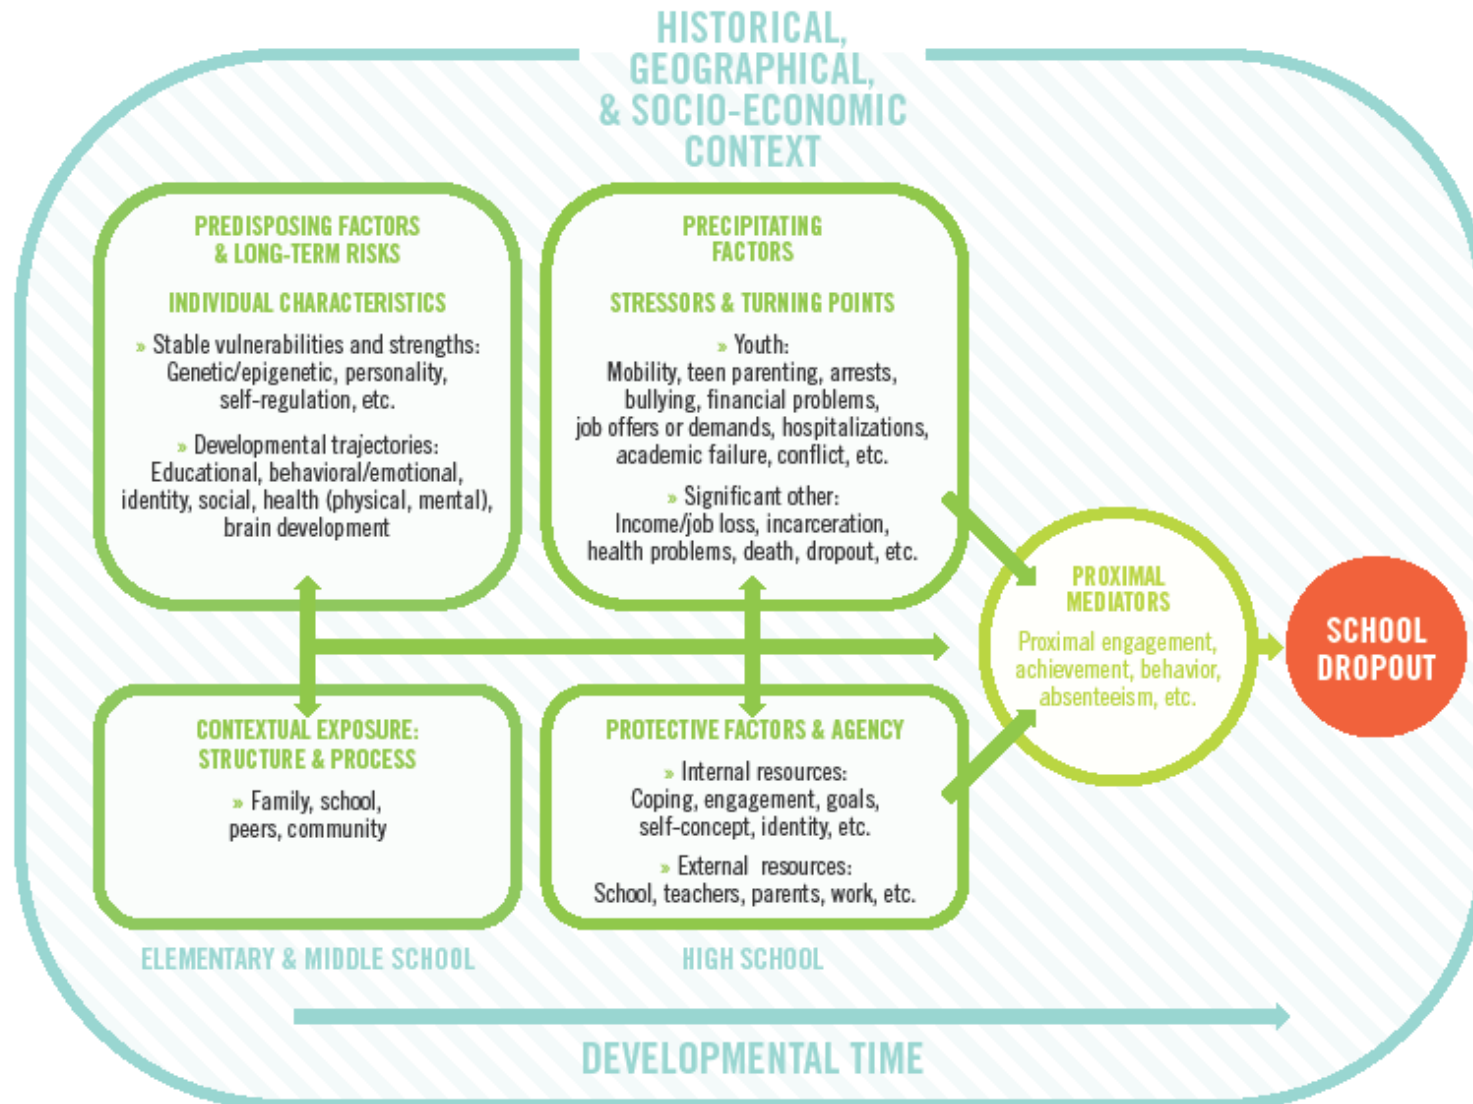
HISTORICAL, GEOGRAPHICAL, & SOCIO-ECONOMIC CONTEXT

PREDISPOSING FACTORS & LONG-TERM RISKS

INDIVIDUAL CHARACTERISTICS

» Stable vulnerabilities and strengths: Genetic/epigenetic, personality, self-regulation, etc.

» Developmental trajectories: Educational, behavioral/emotional, identity, social, health (physical, mental), brain development

PRECIPITATING FACTORS

STRESSORS & TURNING POINTS

» Youth: Mobility, teen parenting, arrests, bullying, financial problems, job offers or demands, hospitalizations, academic failure, conflict, etc.

» Significant other: Income/job loss, incarceration, health problems, death, dropout, etc.

PROXIMAL MEDIATORS

Proximal engagement, achievement, behavior, absenteeism, etc.

SCHOOL DROPOUT

CONTEXTUAL EXPOSURE: STRUCTURE & PROCESS

» Family, school, peers, community

PROTECTIVE FACTORS & AGENCY

» Internal resources: Coping, engagement, goals, self-concept, identity, etc.

» External resources: School, teachers, parents, work, etc.

ELEMENTARY & MIDDLE SCHOOL

HIGH SCHOOL

DEVELOPMENTAL TIME